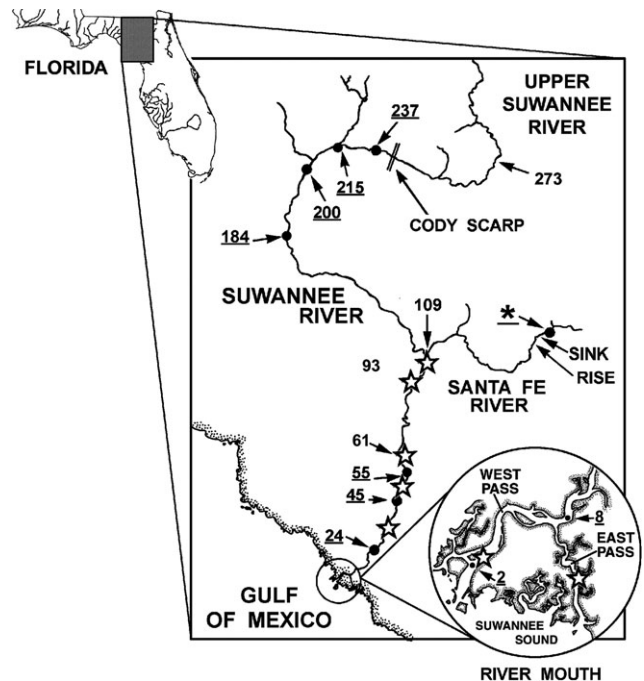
FLORIDA

UPPER SUWANNEE RIVER

237

215

200

273

CODY SCARP

184

SUWANNEE RIVER

109

*

SINK

RISE

93

SANTA FE RIVER

61

55

45

24

WEST PASS

8

EAST PASS

2

GULF OF MEXICO

SUWANNEE SOUND

RIVER MOUTH